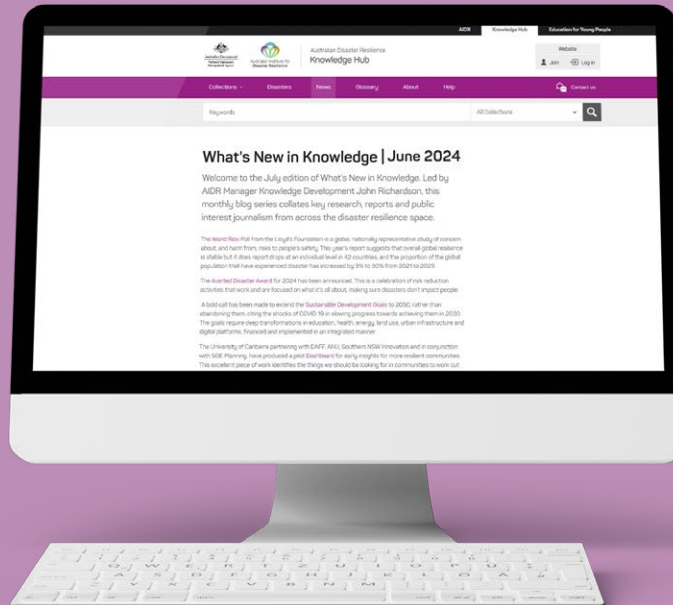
AIDR Knowledge Hub Education for Young People

Australian Government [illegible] Australian Institute for Disaster Resilience

Australian Disaster Resilience Knowledge Hub

Website

Join Log in

Collections Disasters News Glossary About Help Contact us

Keywords All Collections

What's New in Knowledge | June 2024

Welcome to the July edition of What's New in Knowledge. Led by AIDR Manager Knowledge Development John Richardson, this monthly blog series collates key research, reports and public interest journalism from across the disaster resilience space.

The World Risk Poll from the Lloyd's Foundation is a global, nationally representative study of concern about, and harm from, risks to people's safety. This year's report suggests that overall global resilience is stable but it does report drops at an individual level in 42 countries, and the proportion of the global population that have experienced disaster has increased by 3% to 30% from 2021 to 2023.

The Averted Disaster Award for 2024 has been announced. This is a celebration of risk reduction activities that work and are focused on what it's all about, making sure disasters don't impact people.

A bold call has been made to extend the Sustainable Development Goals to 2050, rather than abandoning them, citing the shocks of COVID 19 in slowing progress towards achieving them in 2030. The goals require deep transformations in education, health, energy, land use, urban infrastructure and digital platforms, financed and implemented in an integrated manner.

The University of Canberra partnering with DAFF, ANU, Southern NSW Innovation and in conjunction with SGS Planning, have produced a pilot Dashboard for early insights for more resilient communities. This excellent piece of work identifies the things we should be looking for in communities to work out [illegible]